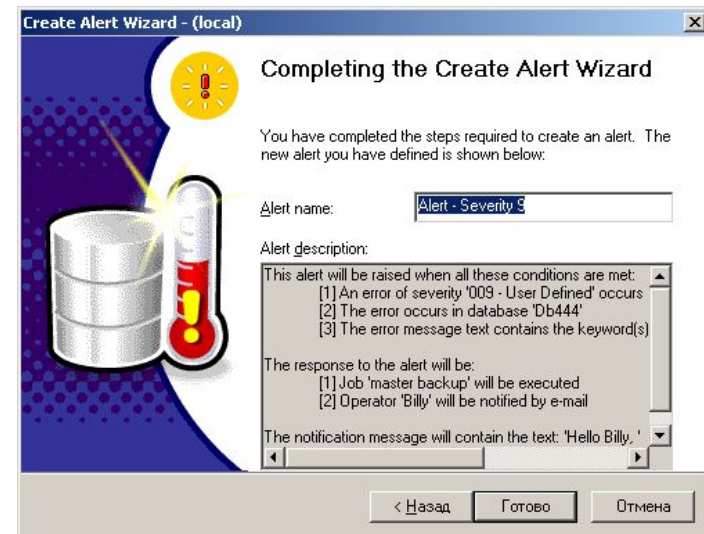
Create Alert Wizard - (local)

Completing the Create Alert Wizard

You have completed the steps required to create an alert. The new alert you have defined is shown below:

Alert name: Alert - Severity 9

Alert description:

This alert will be raised when all these conditions are met:
[1] An error of severity '009 - User Defined' occurs
[2] The error occurs in database 'Db444'
[3] The error message text contains the keyword(s)

The response to the alert will be:
[1] Job 'master backup' will be executed
[2] Operator 'Billy' will be notified by e-mail

The notification message will contain the text: 'Hello Billy, '

< Назад | Готово | Отмена